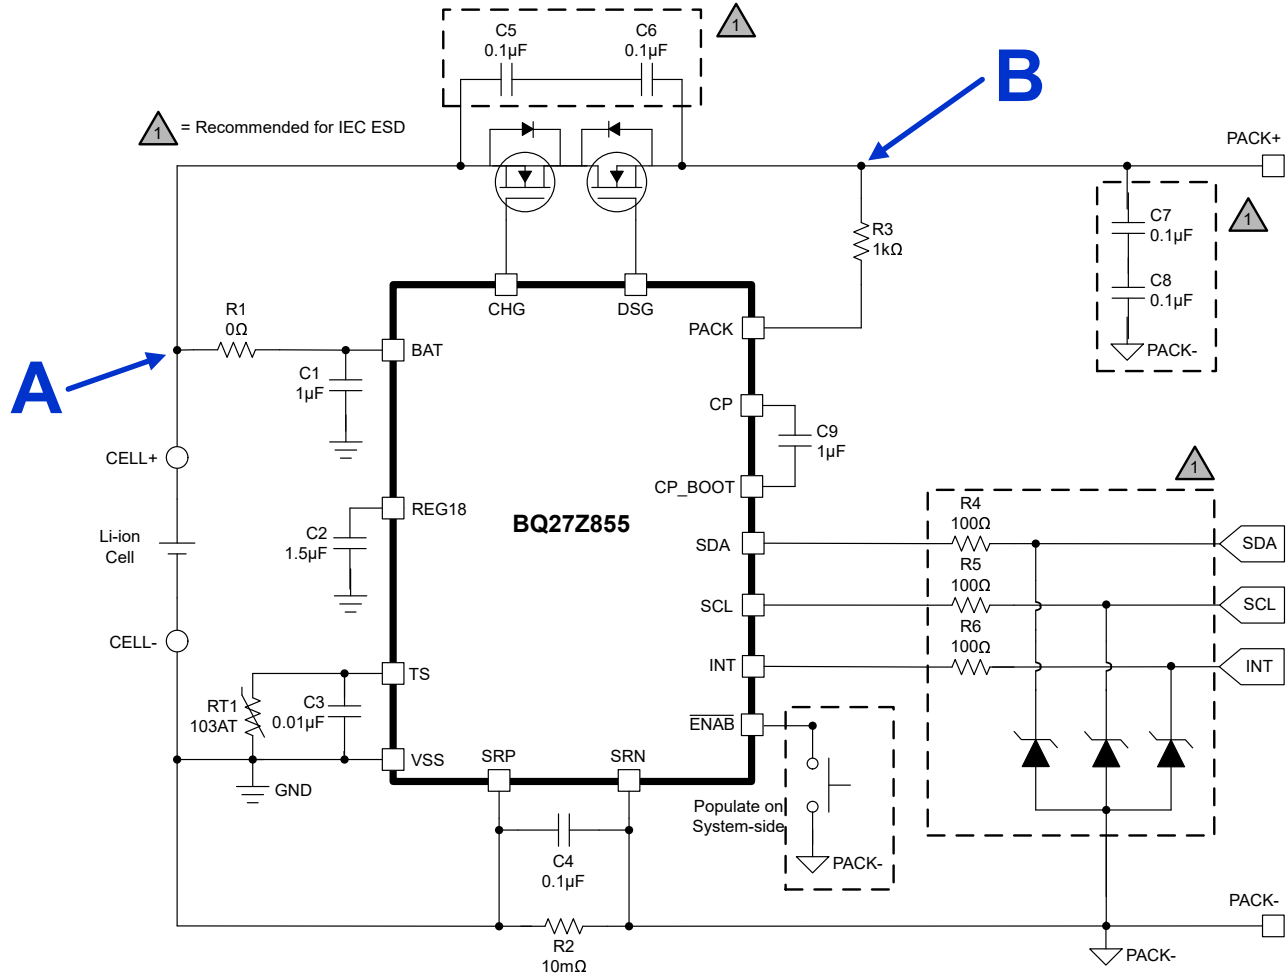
C5
0.1µF

C6
0.1µF

1

B

1 = Recommended for IEC ESD

PACK+

C7
0.1µF

C8
0.1µF

1

PACK-

R3
1kΩ

R1
0Ω

CHG

DSG

PACK

A

BAT

C1
1µF

CP

C9
1µF

CP_BOOT

CELL+

REG18

BQ27Z855

1

R4
100Ω

Li-ion
Cell

C2
1.5µF

SDA

SDA

R5
100Ω

SCL

SCL

R6
100Ω

CELL-

TS

INT

INT

RT1
103AT

C3
0.01µF

$\overline{ENAB}$

VSS

SRP

SRN

GND

Populate on
System-side

PACK-

C4
0.1µF

PACK-

R2
10mΩ

PACK-